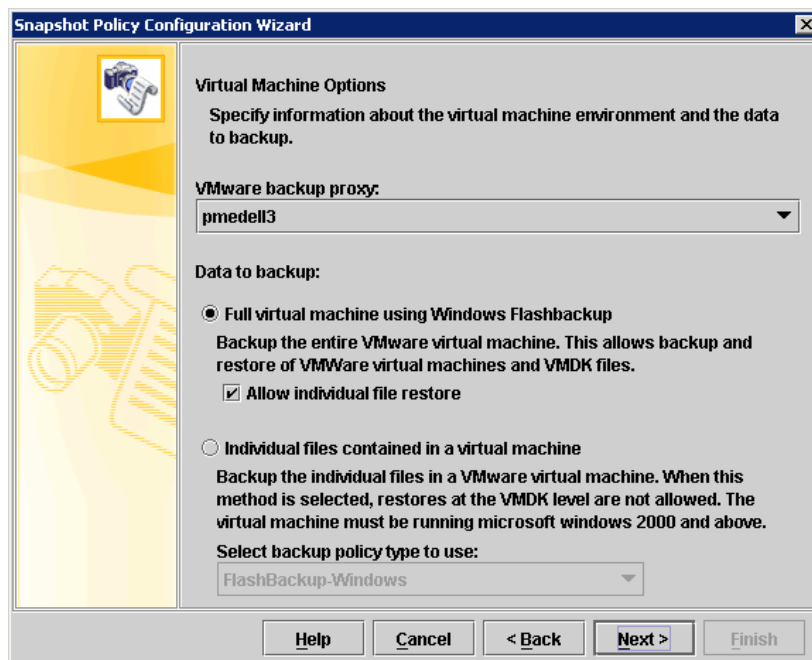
Snapshot Policy Configuration Wizard

Virtual Machine Options

Specify information about the virtual machine environment and the data to backup.

VMware backup proxy:

pmedell3

Data to backup:

Full virtual machine using Windows Flashbackup

Backup the entire VMware virtual machine. This allows backup and restore of VMWare virtual machines and VMDK files.

Allow individual file restore

Individual files contained in a virtual machine

Backup the individual files in a VMware virtual machine. When this method is selected, restores at the VMDK level are not allowed. The virtual machine must be running microsoft windows 2000 and above.

Select backup policy type to use:

FlashBackup-Windows

Help Cancel < Back Next > Finish